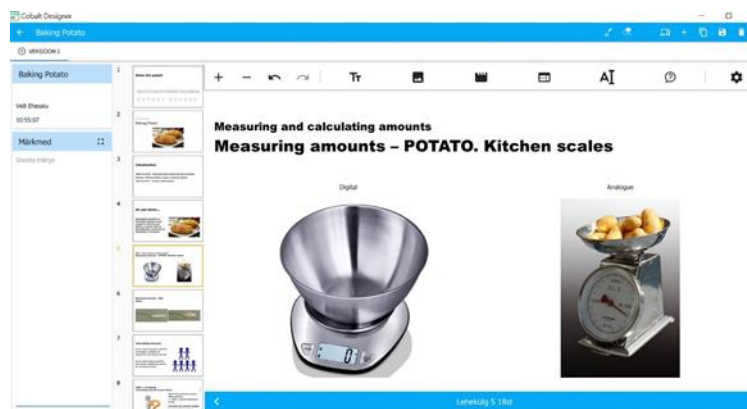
Cobalt Designer

Baking Potato

VERSIOON 1

Baking Potato

Veli Ehasalu
10:55:07

Märkmed

Sisesta märge

1
2
3
4
5
6
7
8

Tт

Measuring and calculating amounts

Measuring amounts – POTATO. Kitchen scales

Digital

Analogue

Lehekülg 5 18st